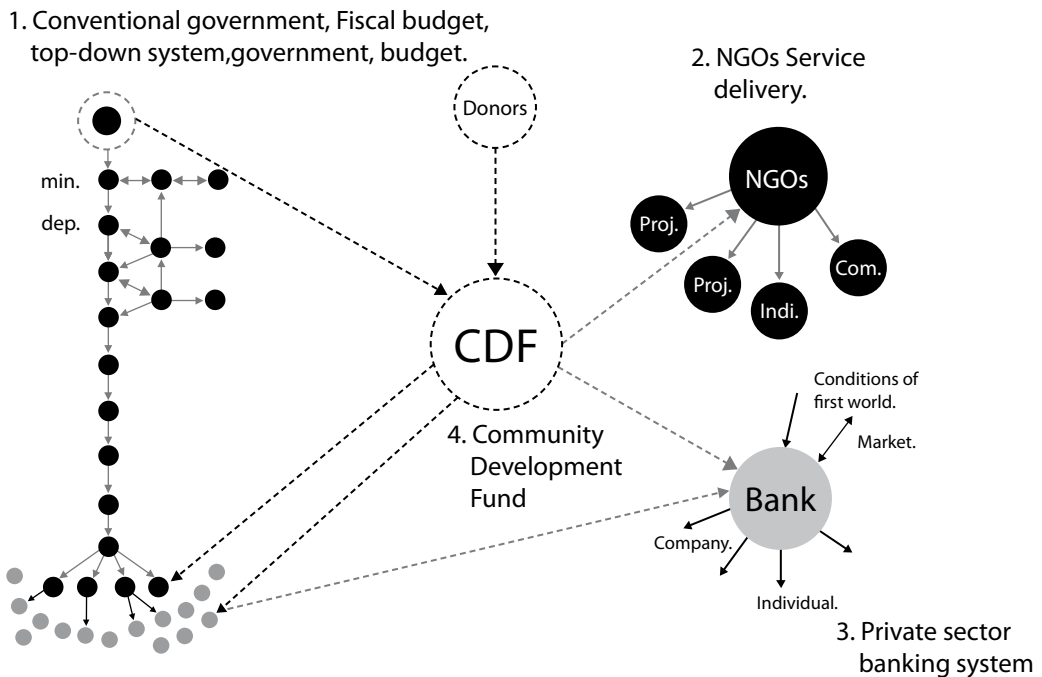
1. Conventional government, Fiscal budget, top-down system,government, budget.

min.

dep.

Donors

2. NGOs Service delivery.

NGOs

Proj.

Proj.

Indi.

Com.

CDF

4. Community Development Fund

Conditions of first world.

Market.

Bank

Company.

Individual.

3. Private sector banking system